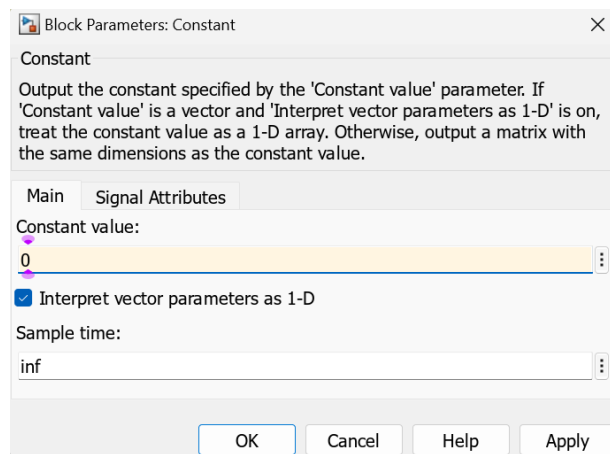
Block Parameters: Constant

Constant

Output the constant specified by the 'Constant value' parameter. If 'Constant value' is a vector and 'Interpret vector parameters as 1-D' is on, treat the constant value as a 1-D array. Otherwise, output a matrix with the same dimensions as the constant value.

Main | Signal Attributes

Constant value:

0

Interpret vector parameters as 1-D

Sample time:

inf

OK | Cancel | Help | Apply